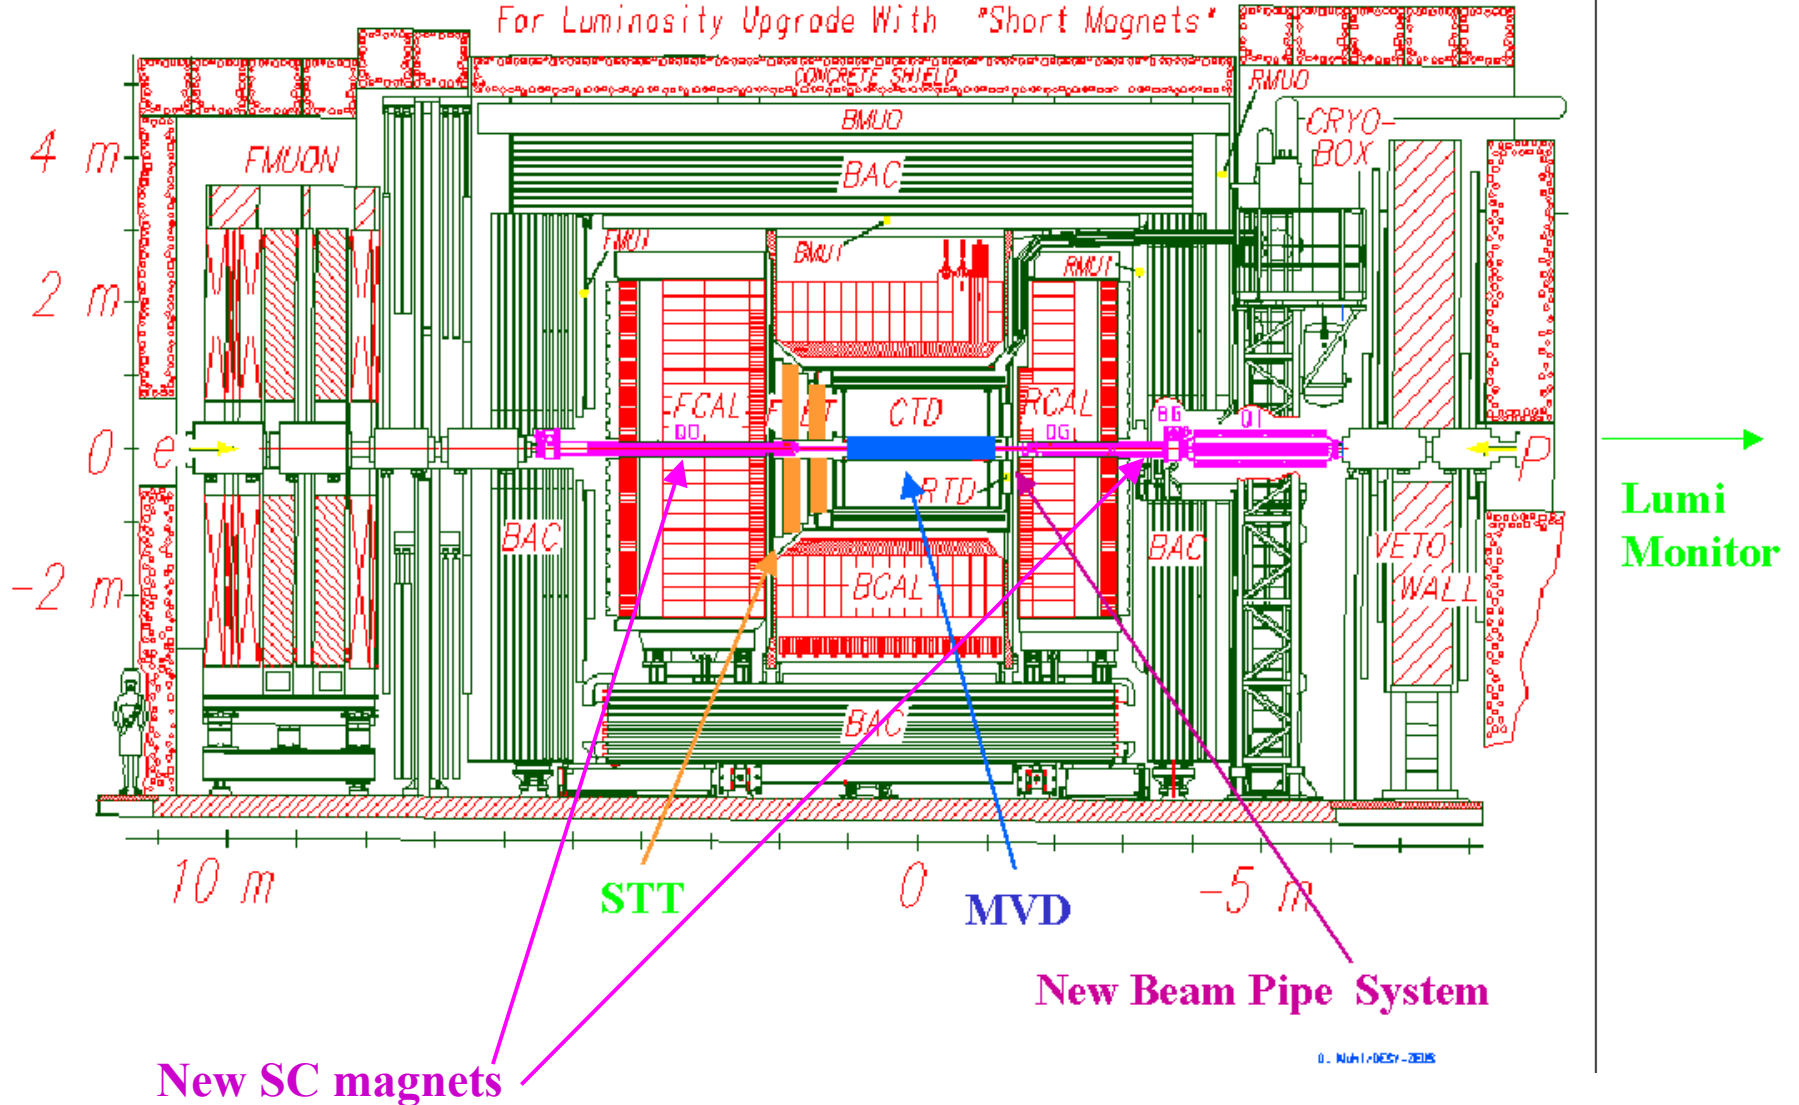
For Luminosity Upgrade With "Short Magnets"

CONCRETE SHIELD
RMUO
BMUO
CRYO-BOX
4 m
FMUON
BAC
FMUI
BMUI
RMUI
2 m
FCAL
FDET
CTD
RCAL
BG
0
e
DO
DG
QI
P
RTD
Lumi Monitor
BAC
BAC
VETO WALL
-2 m
BCAL
BAC
10 m
0
-5 m
STT
MVD
New Beam Pipe System
New SC magnets
D. Kuhl/DESY-ZEUS